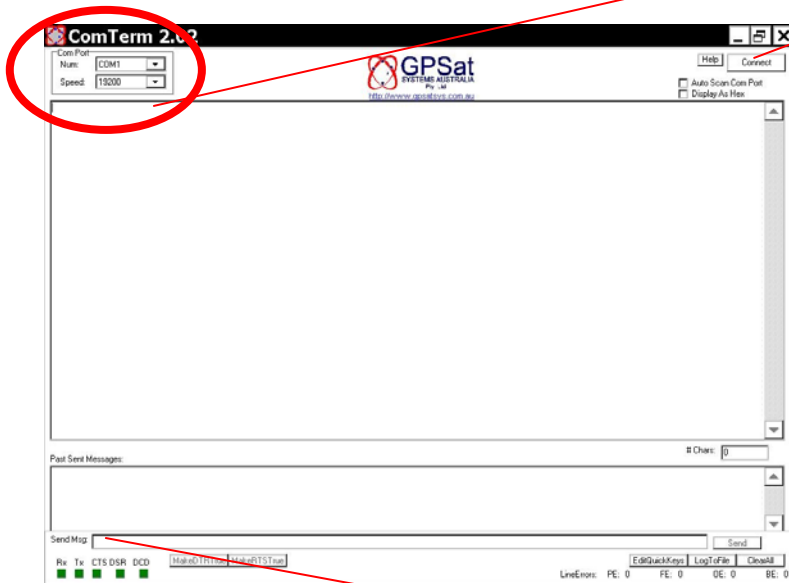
ComTerm 2.02

Com Port
Num: COM1
Speed: 19200

GPSat
SYSTEMS AUSTRALIA
Pty. Ltd
http://www.gpsatsys.com.au

Help
Connect
Auto Scan Com Port
Display As Hex

# Chars: 0

Past Sent Messages:

Send Msg:
Send

Rx Tx CTS DSR DCD
MakeDTRTrue MakeRTSTrue

EditQuickKeys LogToFile ClearAll

LineErrors: PE: 0 FE: 0 OE: 0 BE: 0